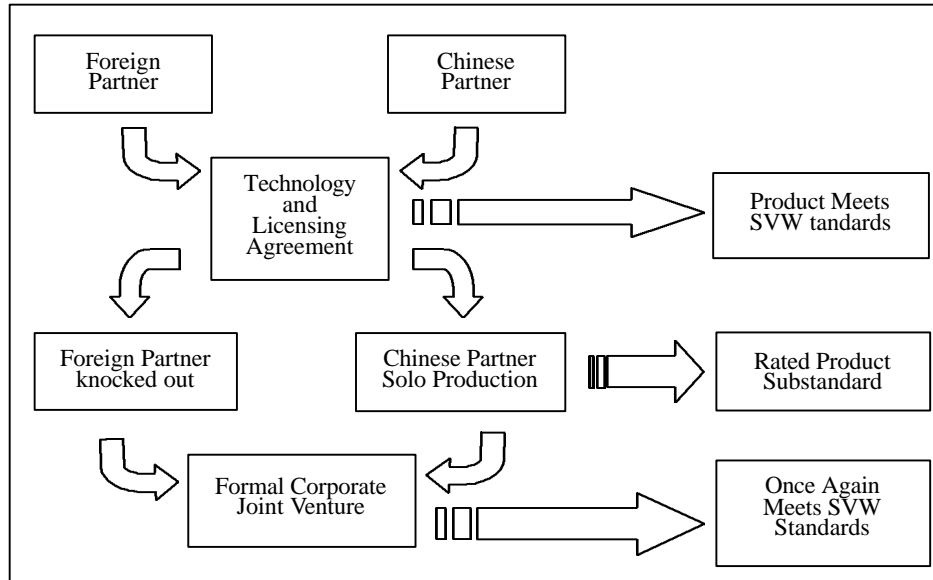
Foreign Partner

Chinese Partner

Technology and Licensing Agreement

Product Meets SVW tandards

Foreign Partner knocked out

Chinese Partner Solo Production

Rated Product Substandard

Formal Corporate Joint Venture

Once Again Meets SVW Standards